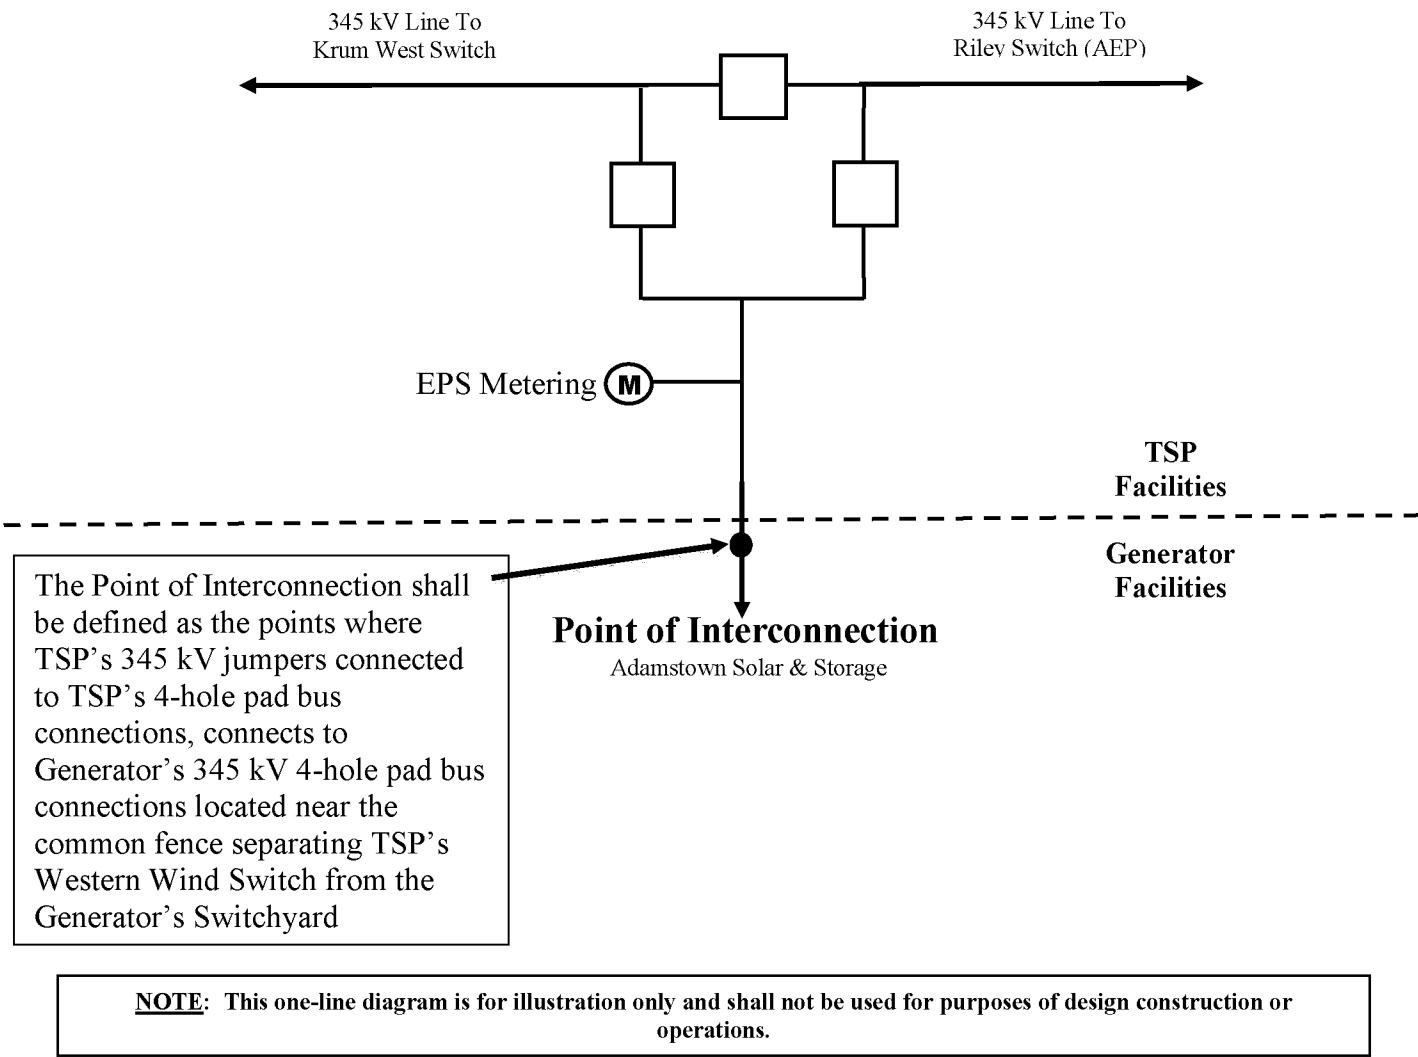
345 kV Line To
Krum West Switch

345 kV Line To
Riley Switch (AEP)

EPS Metering M

TSP
Facilities

Generator
Facilities

The Point of Interconnection shall be defined as the points where TSP's 345 kV jumpers connected to TSP's 4-hole pad bus connections, connects to Generator's 345 kV 4-hole pad bus connections located near the common fence separating TSP's Western Wind Switch from the Generator's Switchyard

Point of Interconnection
Adamstown Solar & Storage

NOTE: This one-line diagram is for illustration only and shall not be used for purposes of design construction or operations.